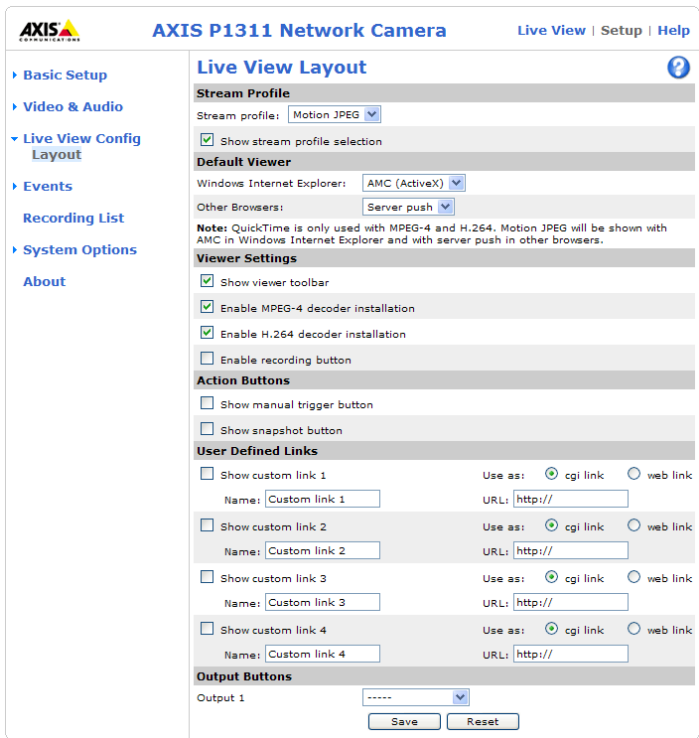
AXIS COMMUNICATIONS

AXIS P1311 Network Camera

Live View | Setup | Help

Basic Setup
Video & Audio
Live View Config
Layout
Events
Recording List
System Options
About

Live View Layout

?

Stream Profile

Stream profile: Motion JPEG

Show stream profile selection

Default Viewer

Windows Internet Explorer: AMC (ActiveX)

Other Browsers: Server push

Note: QuickTime is only used with MPEG-4 and H.264. Motion JPEG will be shown with AMC in Windows Internet Explorer and with server push in other browsers.

Viewer Settings

Show viewer toolbar

Enable MPEG-4 decoder installation

Enable H.264 decoder installation

Enable recording button

Action Buttons

Show manual trigger button

Show snapshot button

User Defined Links

Show custom link 1 Use as: cgi link web link
Name: Custom link 1 URL: http://

Show custom link 2 Use as: cgi link web link
Name: Custom link 2 URL: http://

Show custom link 3 Use as: cgi link web link
Name: Custom link 3 URL: http://

Show custom link 4 Use as: cgi link web link
Name: Custom link 4 URL: http://

Output Buttons

Output 1 -----

Save Reset